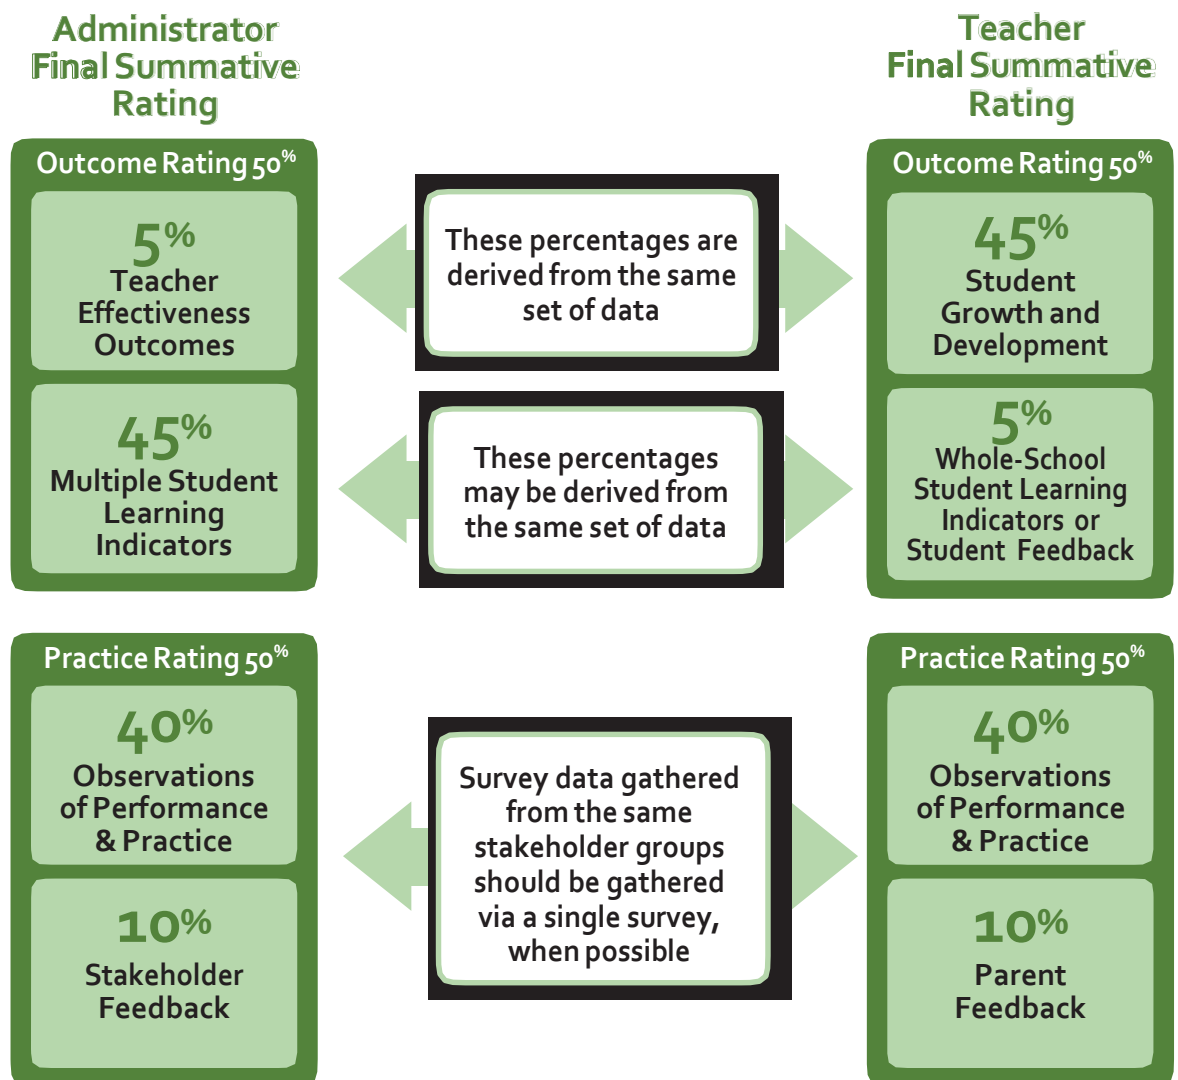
Administrator Final Summative Rating

Outcome Rating 50%

5%
Teacher Effectiveness Outcomes

45%
Multiple Student Learning Indicators

Practice Rating 50%

40%
Observations of Performance & Practice

10%
Stakeholder Feedback

These percentages are derived from the same set of data

These percentages may be derived from the same set of data

Survey data gathered from the same stakeholder groups should be gathered via a single survey, when possible

Teacher Final Summative Rating

Outcome Rating 50%

45%
Student Growth and Development

5%
Whole-School Student Learning Indicators or Student Feedback

Practice Rating 50%

40%
Observations of Performance & Practice

10%
Parent Feedback